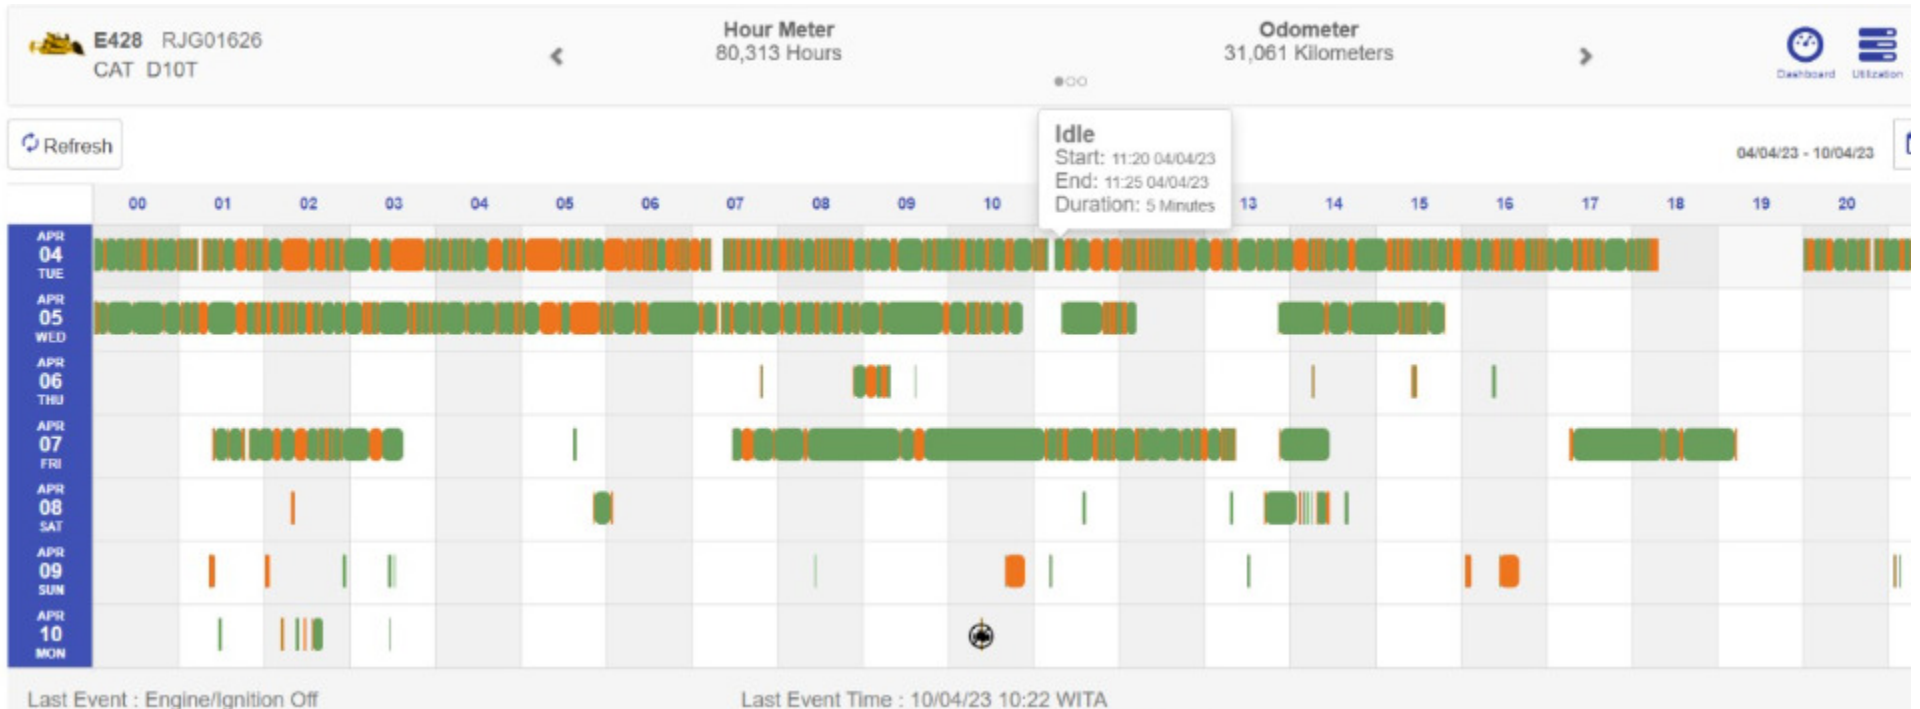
E428 RJG01626
CAT D10T

Hour Meter
80,313 Hours

Odometer
31,061 Kilometers

Dashboard Utilization

Refresh

Idle
Start: 11:20 04/04/23
End: 11:25 04/04/23
Duration: 5 Minutes

04/04/23 - 10/04/23

| | 00 | 01 | 02 | 03 | 04 | 05 | 06 | 07 | 08 | 09 | 10 | 13 | 14 | 15 | 16 | 17 | 18 | 19 | 20 |
|---|---|---|---|---|---|---|---|---|---|---|---|---|---|---|---|---|---|---|---|
| APR 04 TUE | | | | | | | | | | | | | | | | | | | |
| APR 05 WED | | | | | | | | | | | | | | | | | | | |
| APR 06 THU | | | | | | | | | | | | | | | | | | | |
| APR 07 FRI | | | | | | | | | | | | | | | | | | | |
| APR 08 SAT | | | | | | | | | | | | | | | | | | | |
| APR 09 SUN | | | | | | | | | | | | | | | | | | | |
| APR 10 MON | | | | | | | | | | | | | | | | | | | |

Last Event : Engine/Ignition Off
Last Event Time : 10/04/23 10:22 WITA